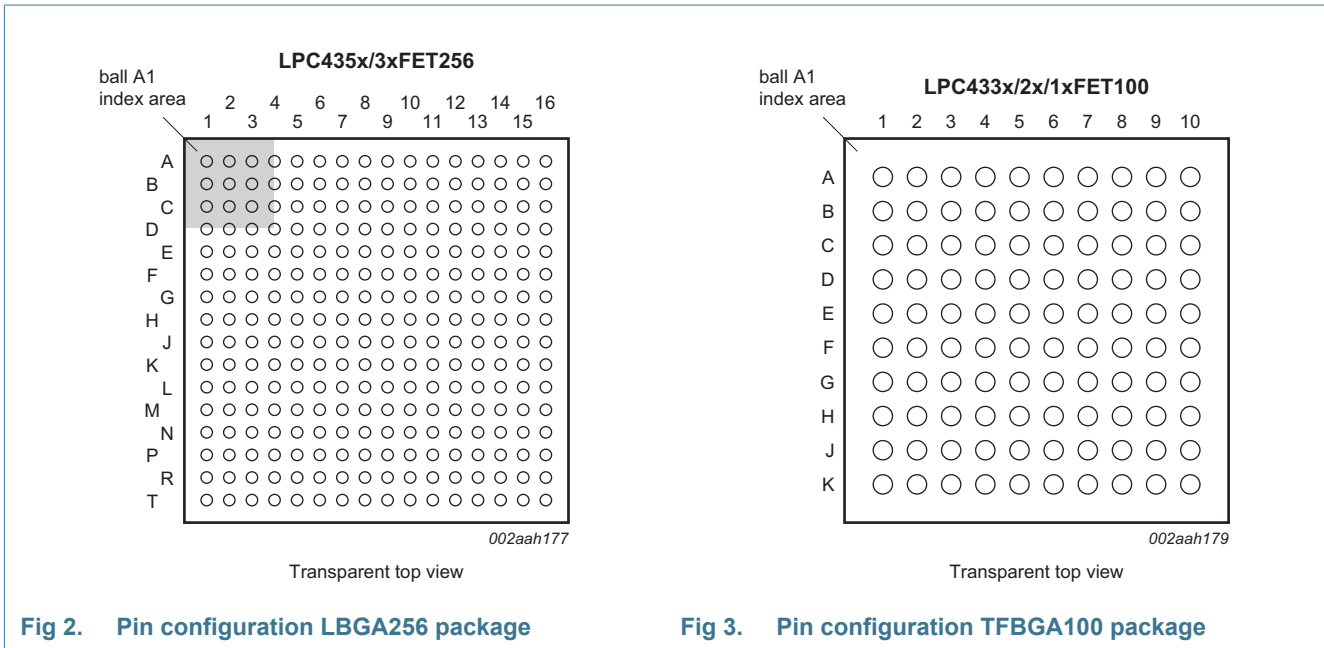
LPC435x/3xFET256

ball A1 index area

2 4 6 8 10 12 14 16
1 3 5 7 9 11 13 15

A
B
C
D
E
F
G
H
J
K
L
M
N
P
R
T

002aah177

Transparent top view

Fig 2. Pin configuration LBGA256 package

ball A1 index area

LPC433x/2x/1xFET100

1 2 3 4 5 6 7 8 9 10

A
B
C
D
E
F
G
H
J
K

002aah179

Transparent top view

Fig 3. Pin configuration TFBGA100 package